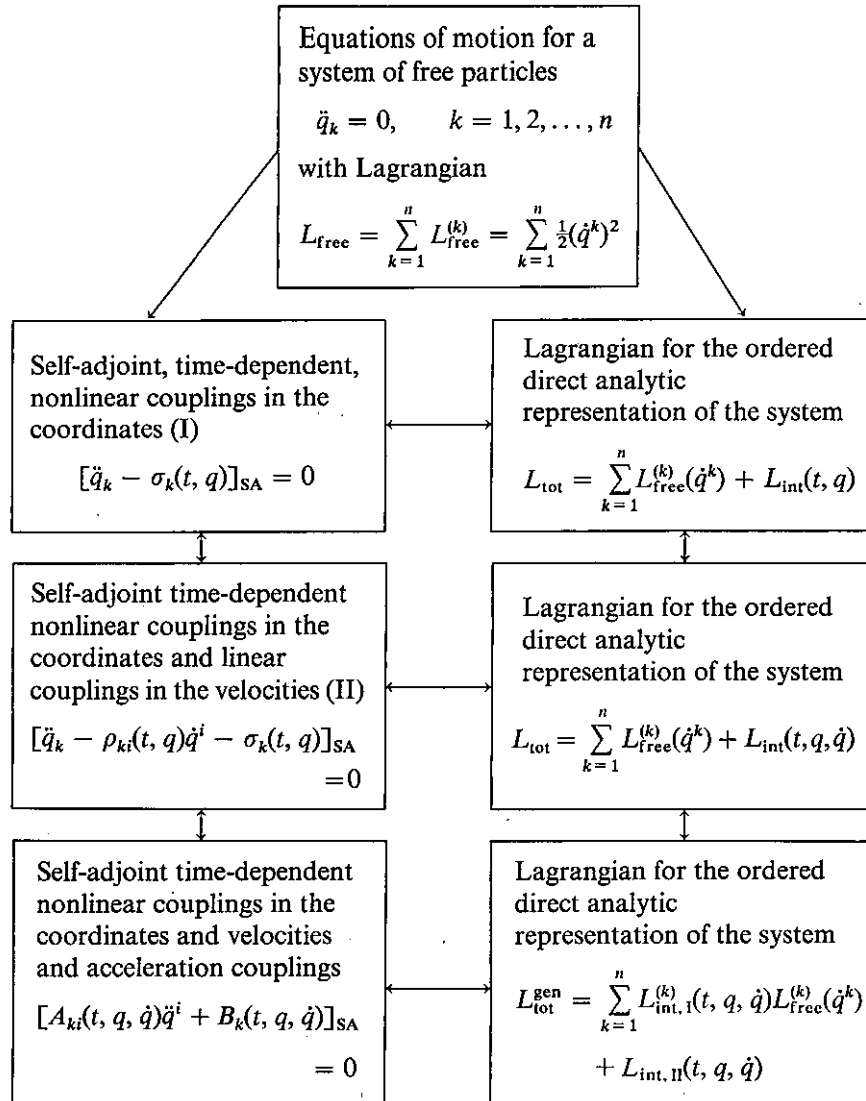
Equations of motion for a system of free particles

$\ddot{q}_k = 0, \qquad k = 1, 2, \ldots, n$

with Lagrangian

$L_{\text{free}} = \sum_{k=1}^{n} L_{\text{free}}^{(k)} = \sum_{k=1}^{n} \frac{1}{2}(\dot{q}^k)^2$

Self-adjoint, time-dependent, nonlinear couplings in the coordinates (I)

$[\ddot{q}_k - \sigma_k(t, q)]_{\text{SA}} = 0$

Lagrangian for the ordered direct analytic representation of the system

$L_{\text{tot}} = \sum_{k=1}^{n} L_{\text{free}}^{(k)}(\dot{q}^k) + L_{\text{int}}(t, q)$

Self-adjoint time-dependent nonlinear couplings in the coordinates and linear couplings in the velocities (II)

$[\ddot{q}_k - \rho_{ki}(t, q)\dot{q}^i - \sigma_k(t, q)]_{\text{SA}} = 0$

Lagrangian for the ordered direct analytic representation of the system

$L_{\text{tot}} = \sum_{k=1}^{n} L_{\text{free}}^{(k)}(\dot{q}^k) + L_{\text{int}}(t, q, \dot{q})$

Self-adjoint time-dependent nonlinear couplings in the coordinates and velocities and acceleration couplings

$[A_{ki}(t, q, \dot{q})\ddot{q}^i + B_k(t, q, \dot{q})]_{\text{SA}} = 0$

Lagrangian for the ordered direct analytic representation of the system

$L_{\text{tot}}^{\text{gen}} = \sum_{k=1}^{n} L_{\text{int, I}}^{(k)}(t, q, \dot{q}) L_{\text{free}}^{(k)}(\dot{q}^k) + L_{\text{int, II}}(t, q, \dot{q})$